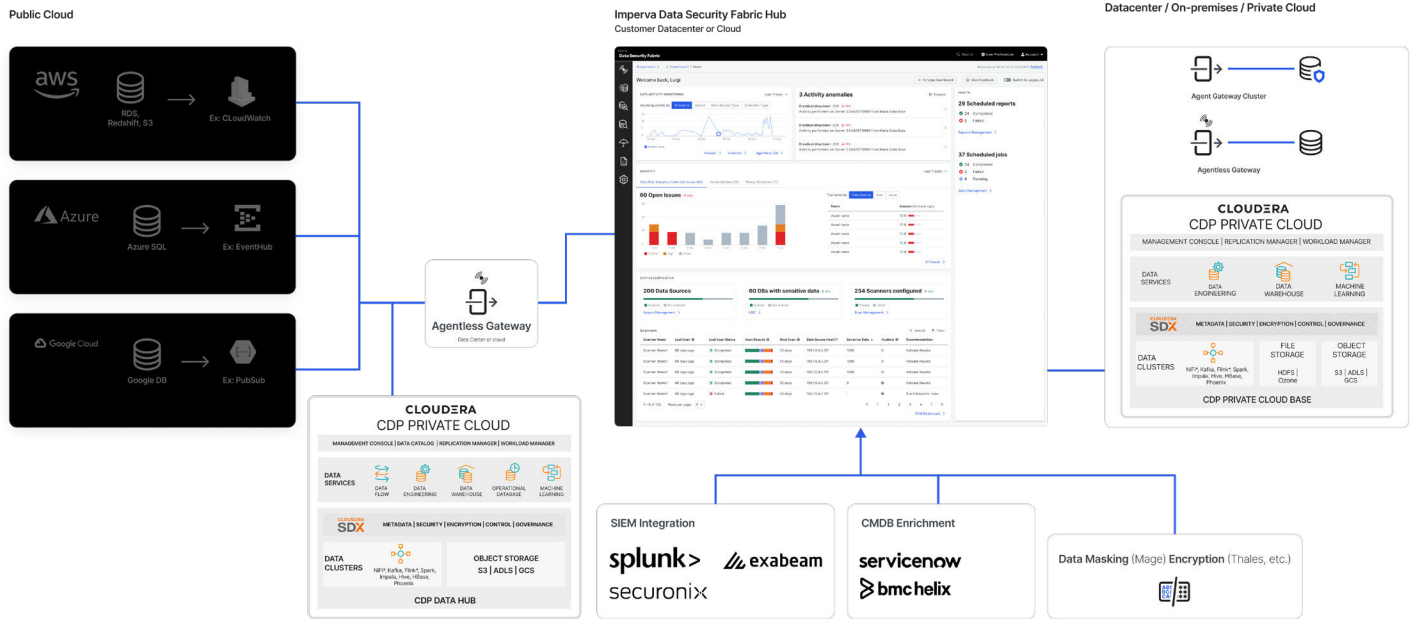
Public Cloud

aws
RDS, Redshift, S3
Ex: CLoudWatch

Azure
Azure SQL
Ex: EventHub

Google Cloud
Google DB
Ex: PubSub

Agentless Gateway
Data Center or cloud

CLOUDERA
CDP PRIVATE CLOUD
MANAGEMENT CONSOLE | DATA CATALOG | REPLICATION MANAGER | WORKLOAD MANAGER
DATA SERVICES
DATA FLOW
DATA ENGINEERING
DATA WAREHOUSE
OPERATIONAL DATABASE
MACHINE LEARNING
CLOUDERA SDX
METADATA | SECURITY | ENCRYPTION | CONTROL | GOVERNANCE
DATA CLUSTERS
NiFi*, Kafka, Flink*, Spark, Impala, Hive, HBase, Phoenix
OBJECT STORAGE
S3 | ADLS | GCS
CDP DATA HUB

Imperva Data Security Fabric Hub
Customer Datacenter or Cloud

Data Security Fabric
Welcome back, Luigi
3 Activity anomalies
29 Scheduled reports
37 Scheduled jobs
80 Open Issues
200 Data Sources
60 DSs with sensitive data
234 Scanners configured

SIEM Integration
splunk>
exabeam
securonix

CMDB Enrichment
servicenow
bmc helix

Data Masking (Mage) Encryption (Thales, etc.)

Datacenter / On-premises / Private Cloud

Agent Gateway Cluster
Agentless Gateway

CLOUDERA
CDP PRIVATE CLOUD
MANAGEMENT CONSOLE | REPLICATION MANAGER | WORKLOAD MANAGER
DATA SERVICES
DATA ENGINEERING
DATA WAREHOUSE
MACHINE LEARNING
CLOUDERA SDX
METADATA | SECURITY | ENCRYPTION | CONTROL | GOVERNANCE
DATA CLUSTERS
NiFi*, Kafka, Flink*, Spark, Impala, Hive, HBase, Phoenix
FILE STORAGE
HDFS | Ozone
OBJECT STORAGE
S3 | ADLS | GCS
CDP PRIVATE CLOUD BASE